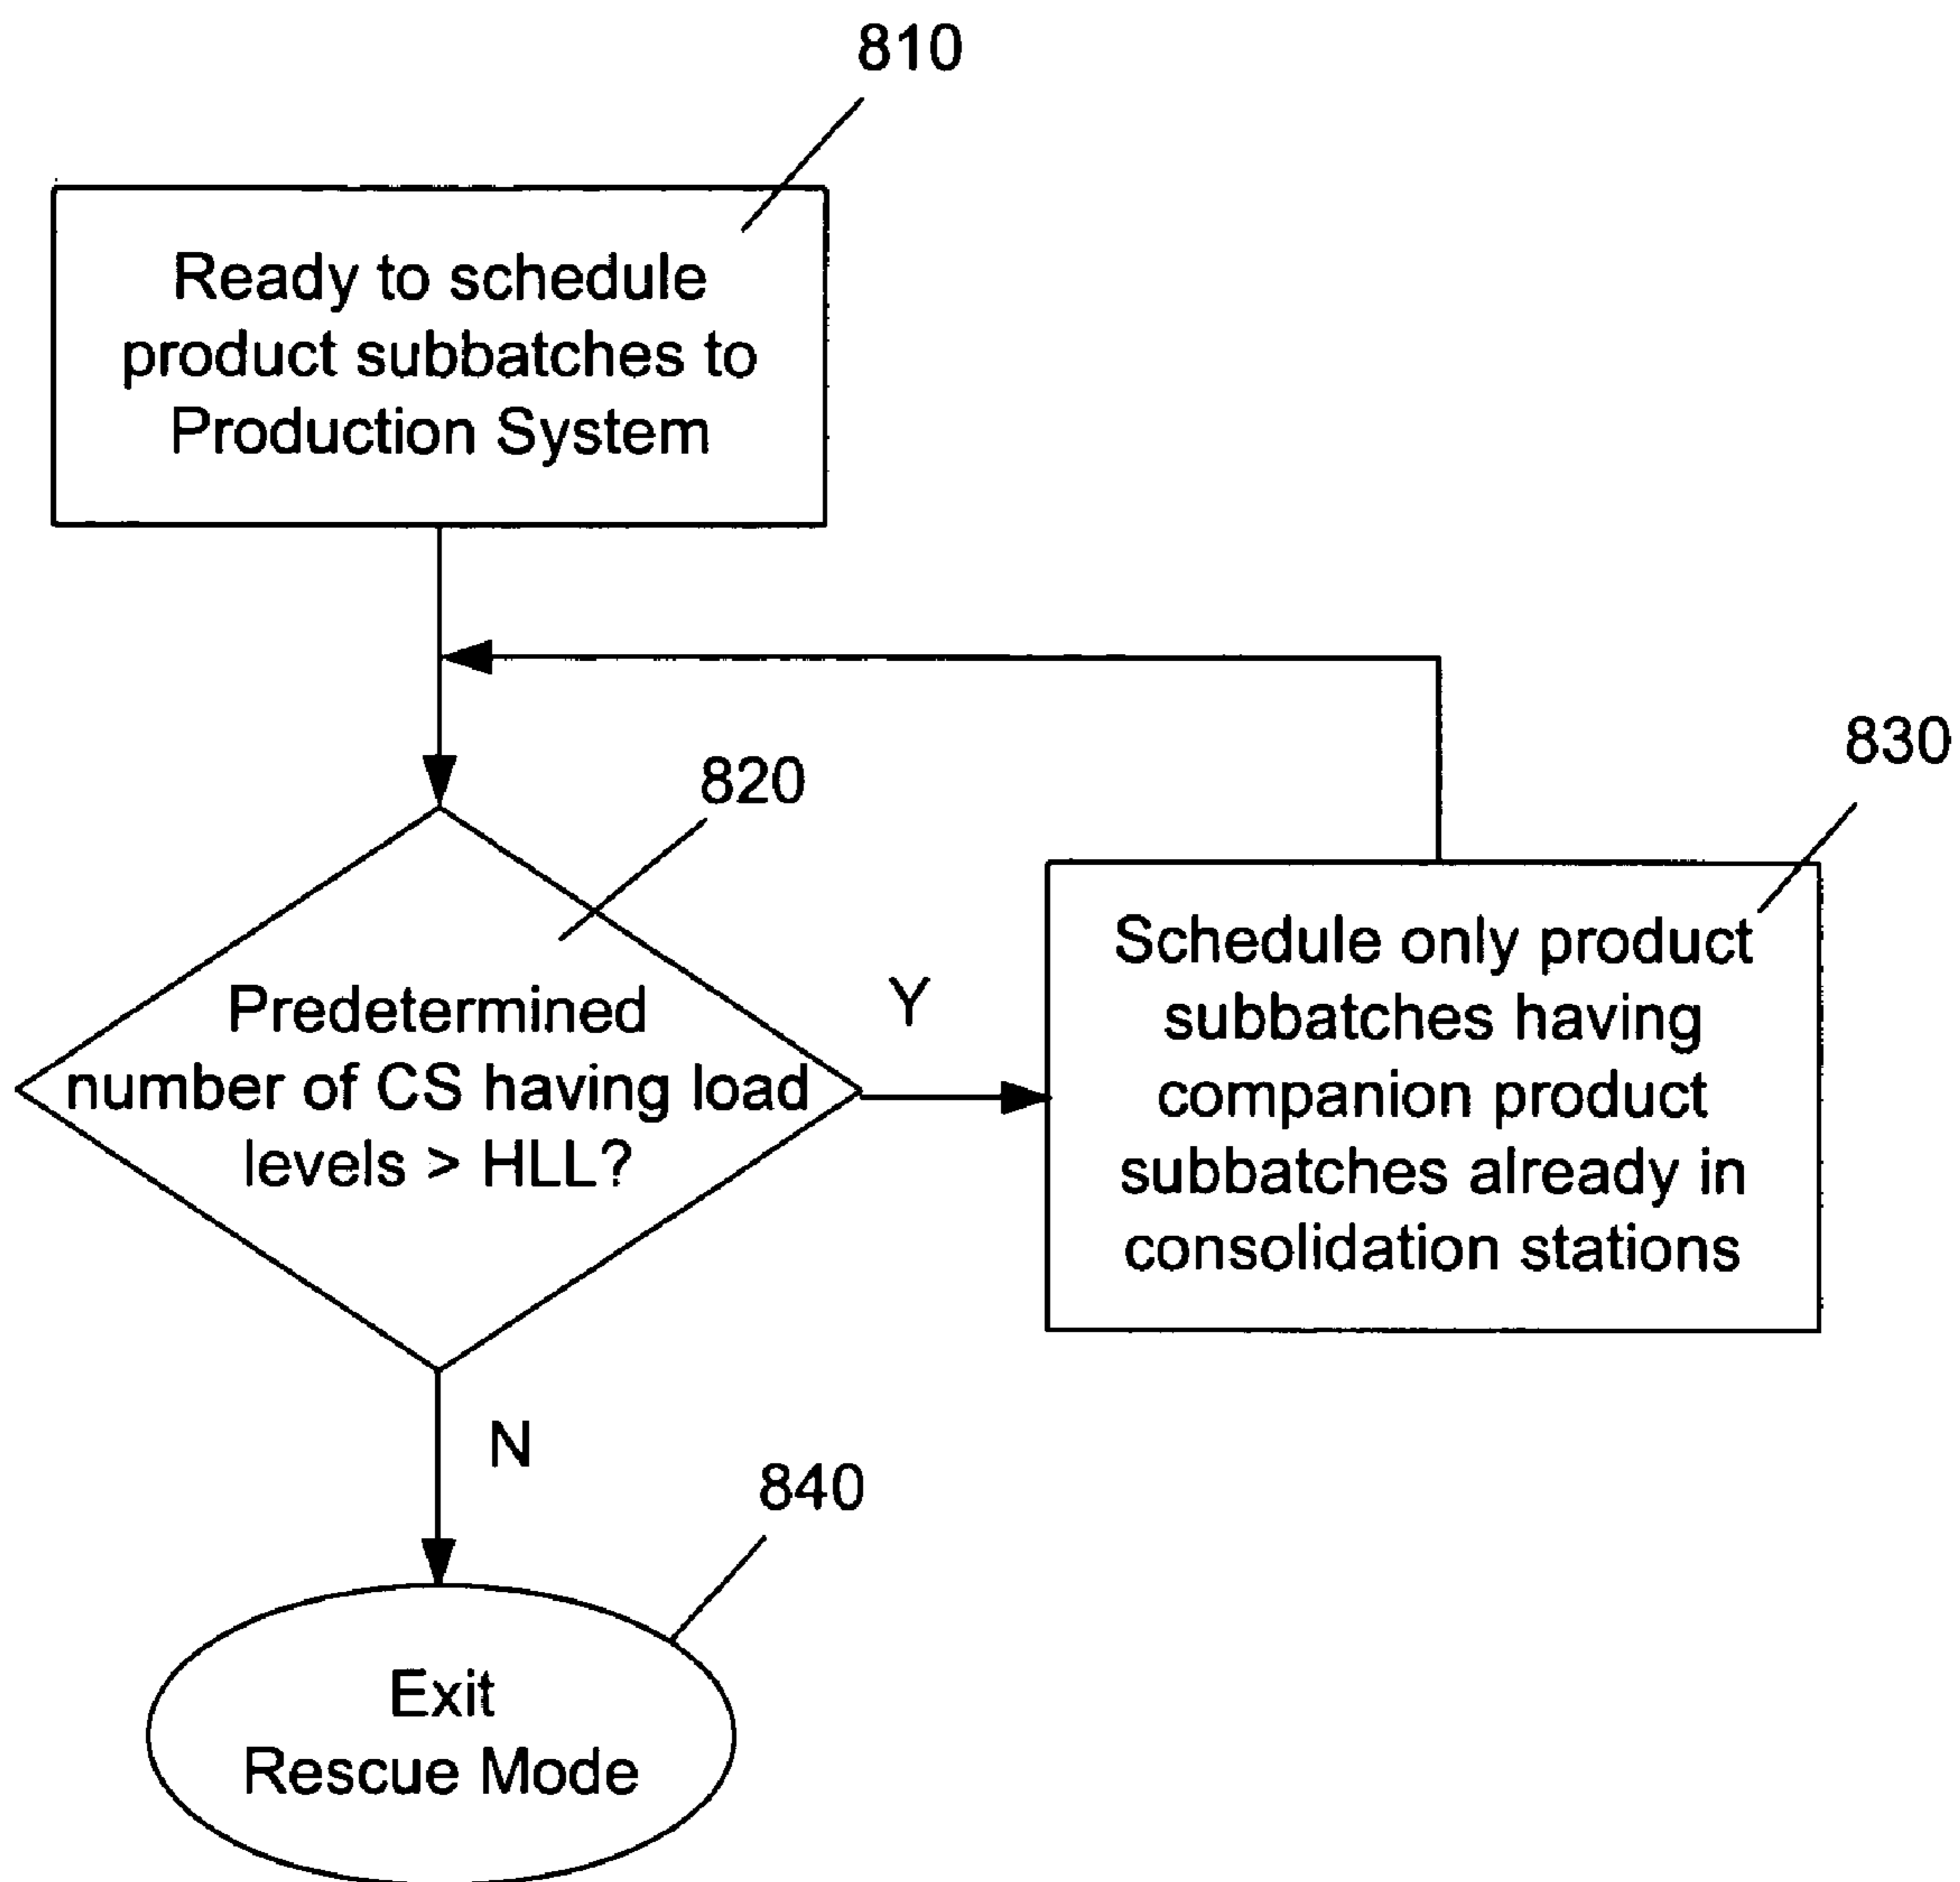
810

Ready to schedule product subbatches to Production System

820

Predetermined number of CS having load levels > HLL?

Y

830

Schedule only product subbatches having companion product subbatches already in consolidation stations

N

840

Exit Rescue Mode